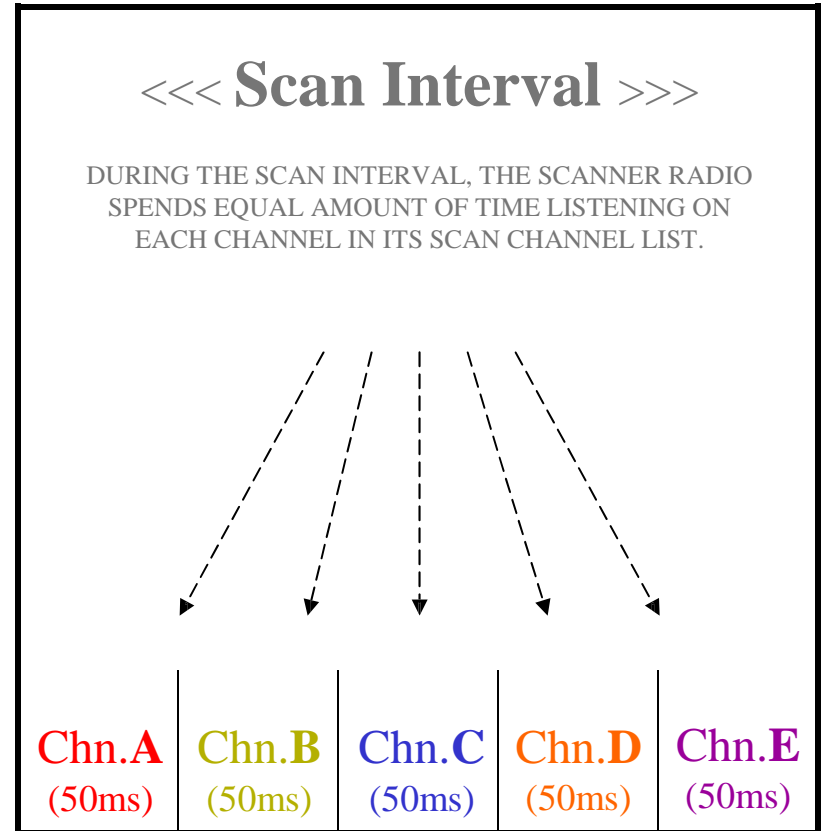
<<< Scan Interval >>>

DURING THE SCAN INTERVAL, THE SCANNER RADIO SPENDS EQUAL AMOUNT OF TIME LISTENING ON EACH CHANNEL IN ITS SCAN CHANNEL LIST.

| Chn.A (50ms) | Chn.B (50ms) | Chn.C (50ms) | Chn.D (50ms) | Chn.E (50ms) |